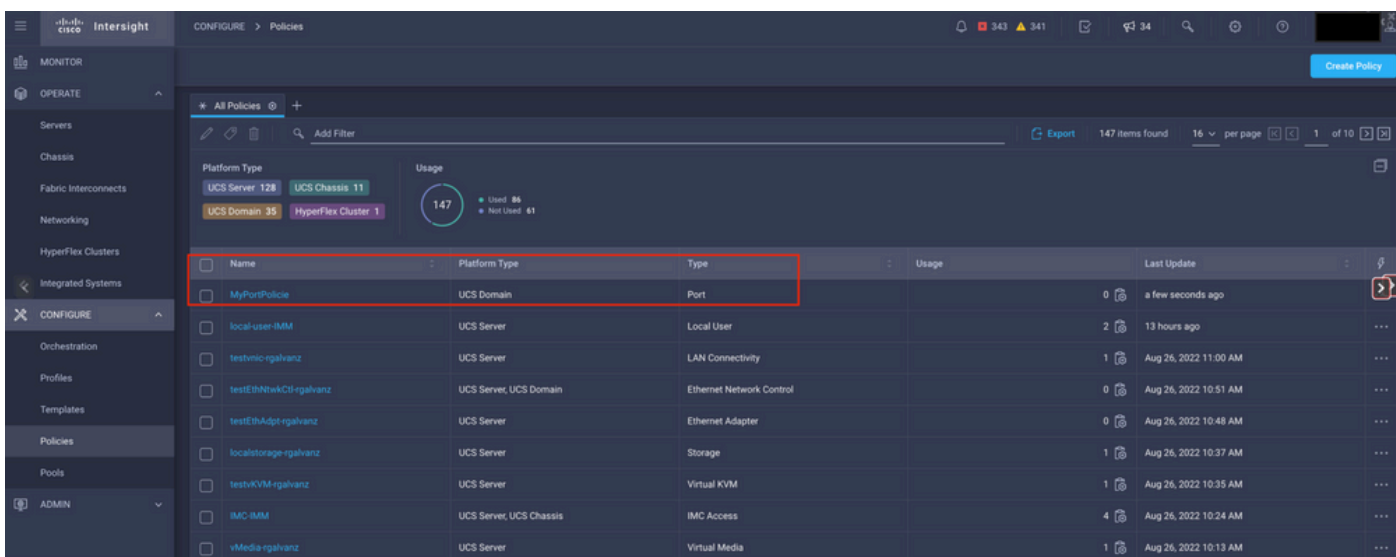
cisco Intersight

CONFIGURE > Policies

343 341 34

Create Policy

MONITOR
OPERATE
Servers
Chassis
Fabric Interconnects
Networking
HyperFlex Clusters
Integrated Systems
CONFIGURE
Orchestration
Profiles
Templates
Policies
Pools
ADMIN

All Policies +

Add Filter

Export 147 items found 16 per page 1 of 10

Platform Type
UCS Server 128 UCS Chassis 11
UCS Domain 35 HyperFlex Cluster 1

Usage
147
Used 86
Not Used 61

| Name | Platform Type | Type | Usage | Last Update |
|---|---|---|---|---|
| MyPortPolicie | UCS Domain | Port | 0 | a few seconds ago |
| local-user-IMM | UCS Server | Local User | 2 | 13 hours ago |
| testvnic-rgalvanz | UCS Server | LAN Connectivity | 1 | Aug 26, 2022 11:00 AM |
| testEthNtwkCtl-rgalvanz | UCS Server, UCS Domain | Ethernet Network Control | 0 | Aug 26, 2022 10:51 AM |
| testEthAdpt-rgalvanz | UCS Server | Ethernet Adapter | 0 | Aug 26, 2022 10:48 AM |
| localstorage-rgalvanz | UCS Server | Storage | 1 | Aug 26, 2022 10:37 AM |
| testvKVM-rgalvanz | UCS Server | Virtual KVM | 1 | Aug 26, 2022 10:35 AM |
| IMC-IMM | UCS Server, UCS Chassis | IMC Access | 4 | Aug 26, 2022 10:24 AM |
| vMedia-rgalvanz | UCS Server | Virtual Media | 1 | Aug 26, 2022 10:13 AM |